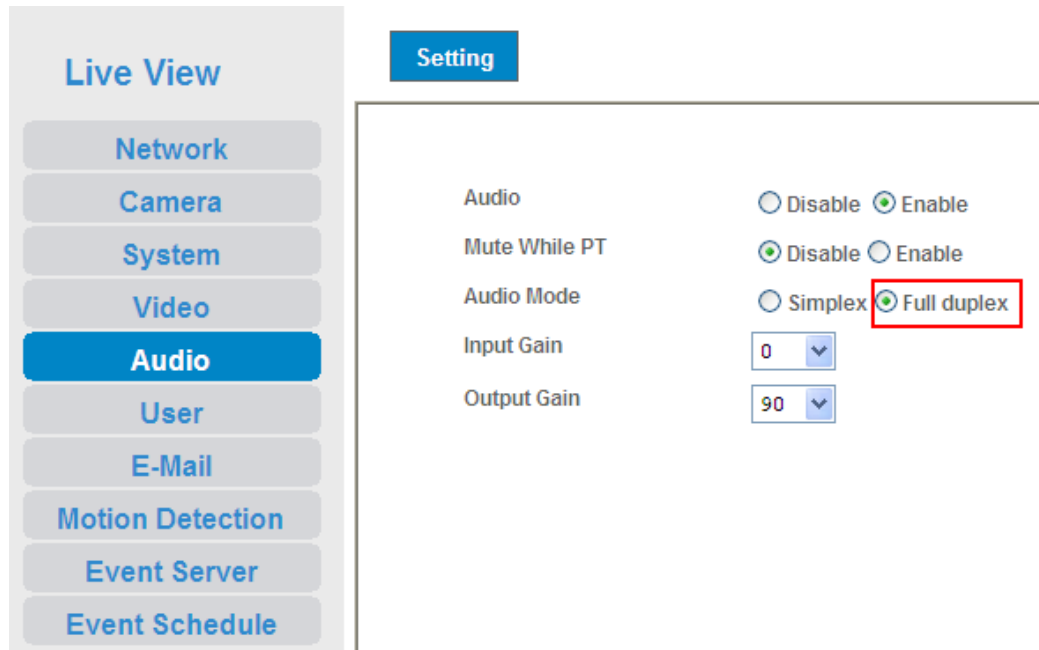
Live View

Network

Camera

System

Video

Audio

User

E-Mail

Motion Detection

Event Server

Event Schedule

Setting

| | |
|---|---|
| Audio | Disable Enable |
| Mute While PT | Disable Enable |
| Audio Mode | Simplex Full duplex |
| Input Gain | 0 |
| Output Gain | 90 |